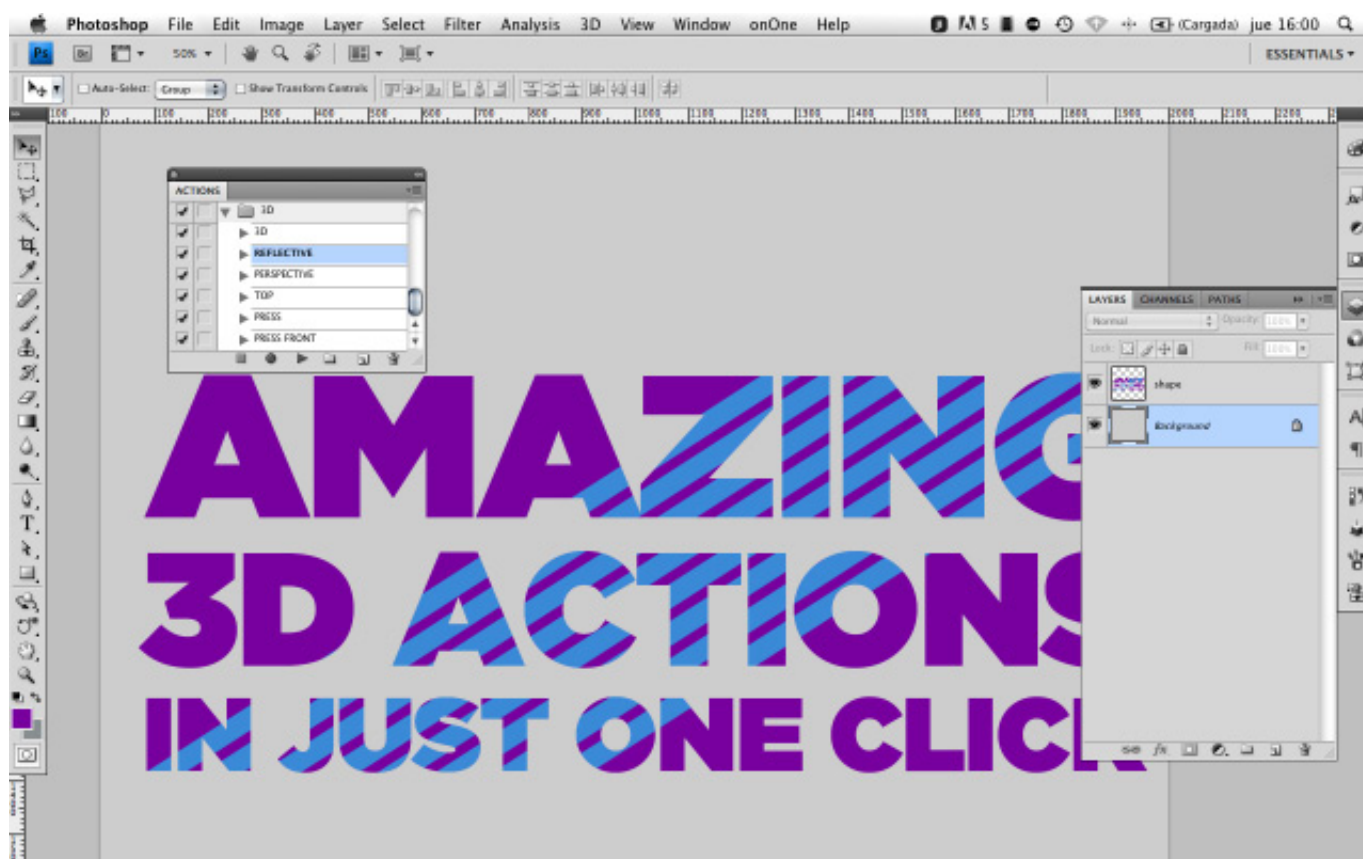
Photoshop File Edit Image Layer Select Filter Analysis 3D View Window onOne Help

5 (Cargada) jue 16:00

Ps 50%

ESSENTIALS ▾

Auto-Select: Group Show Transform Controls

ACTIONS

3D
3D
REFLECTIVE
PERSPECTIVE
TOP
PRESS
PRESS FRONT

LAYERS CHANNELS PATHS

Normal Opacity: 100%

Lock: Fill: 100%

shape

Background

AMAZING
3D ACTIONS
IN JUST ONE CLICK